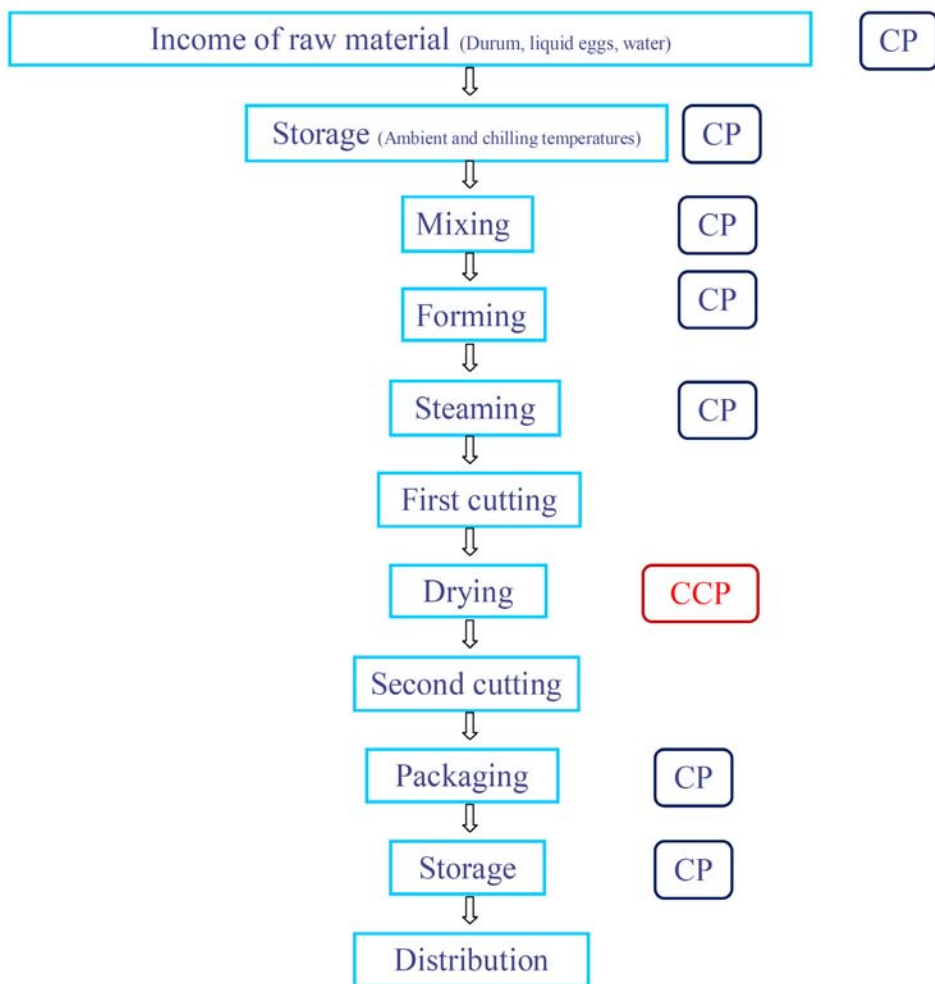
Income of raw material (Durum, liquid eggs, water) CP

Storage (Ambient and chilling temperatures) CP

Mixing CP

Forming CP

Steaming CP

First cutting

Drying CCP

Second cutting

Packaging CP

Storage CP

Distribution